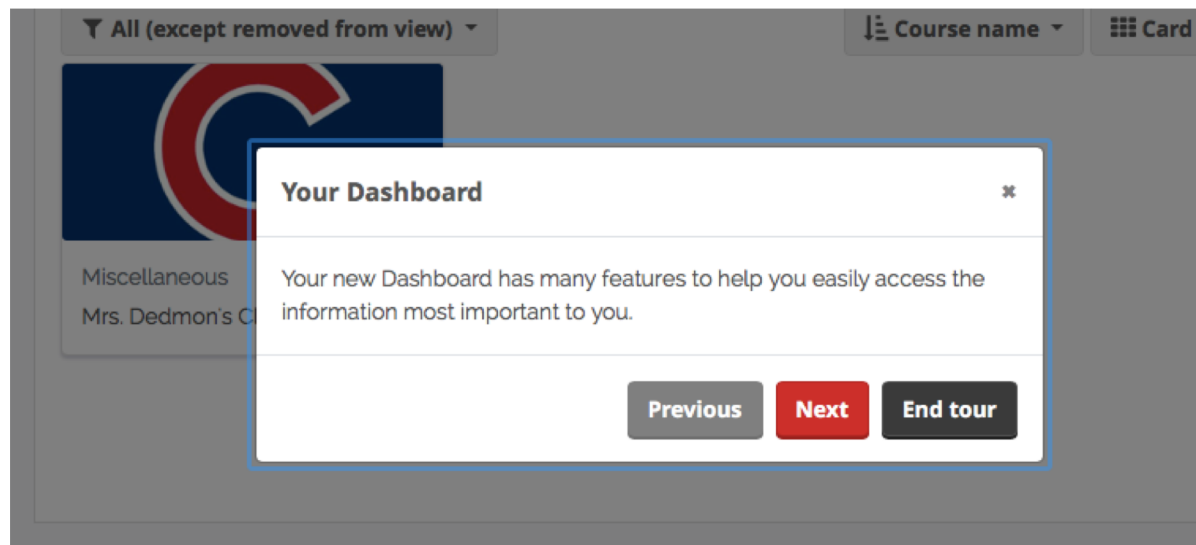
All (except removed from view)

Course name

Card

Miscellaneous

Mrs. Dedmon's Cl

Your Dashboard

×

Your new Dashboard has many features to help you easily access the information most important to you.

Previous

Next

End tour